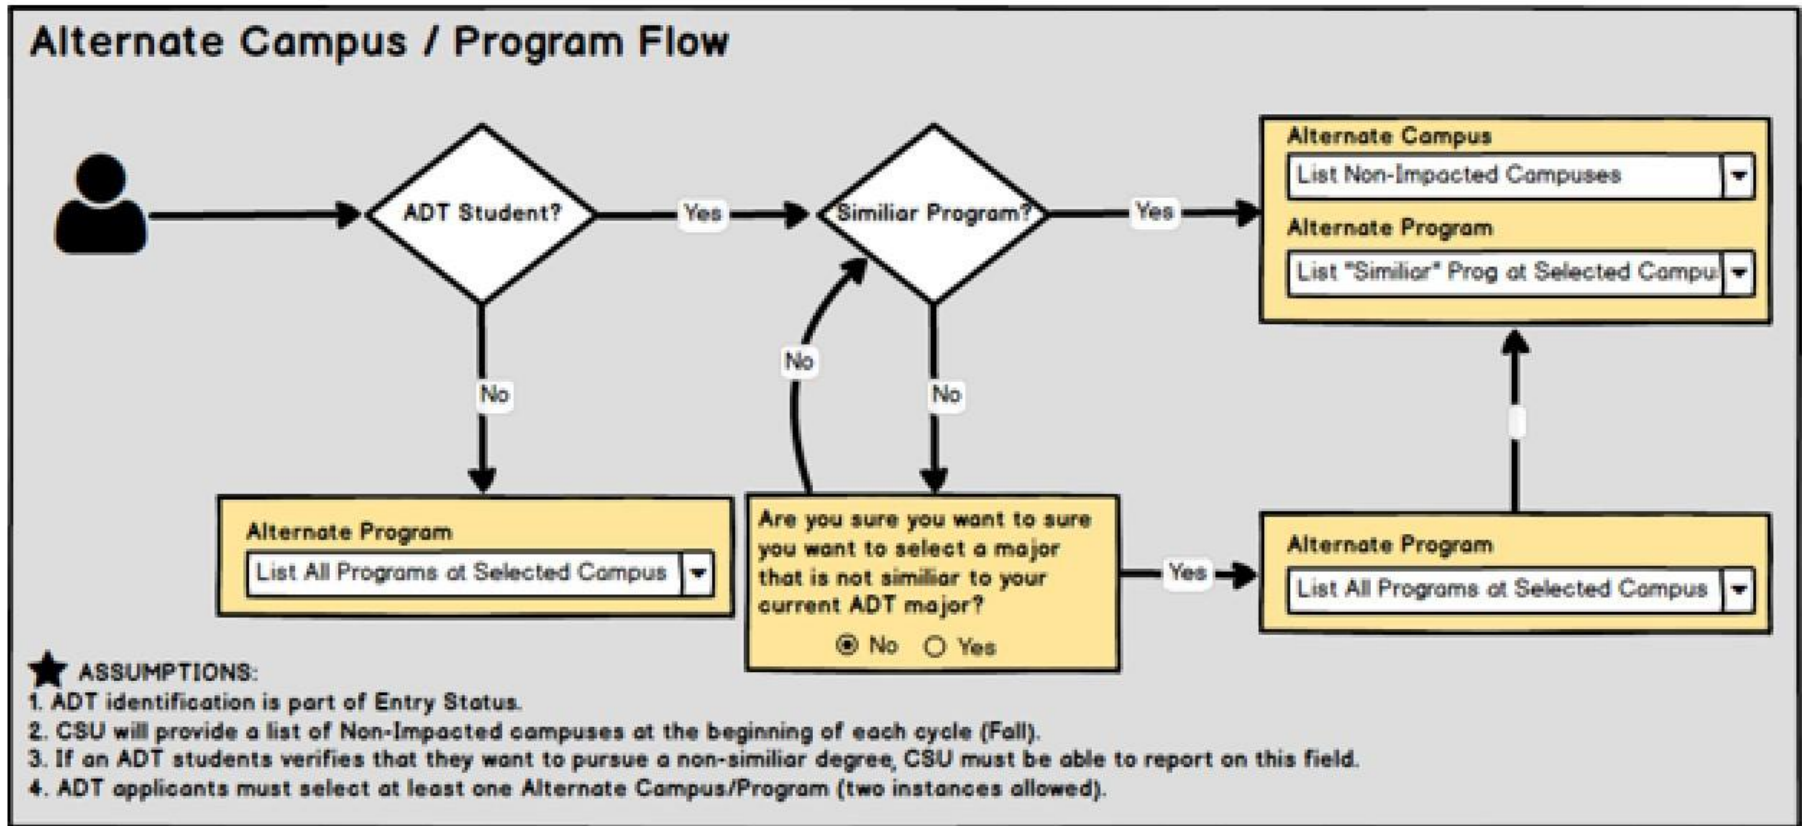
Alternate Campus / Program Flow

ADT Student?

Yes

Similiar Program?

Yes

Alternate Campus

List Non-Impacted Campuses

Alternate Program

List "Similiar" Prog at Selected Campu

No

No

No

Alternate Program

List All Programs at Selected Campus

Are you sure you want to sure you want to select a major that is not similiar to your current ADT major?

No Yes

Yes

Alternate Program

List All Programs at Selected Campus

ASSUMPTIONS:
1. ADT identification is part of Entry Status.
2. CSU will provide a list of Non-Impacted campuses at the beginning of each cycle (Fall).
3. If an ADT students verifies that they want to pursue a non-similiar degree, CSU must be able to report on this field.
4. ADT applicants must select at least one Alternate Campus/Program (two instances allowed).